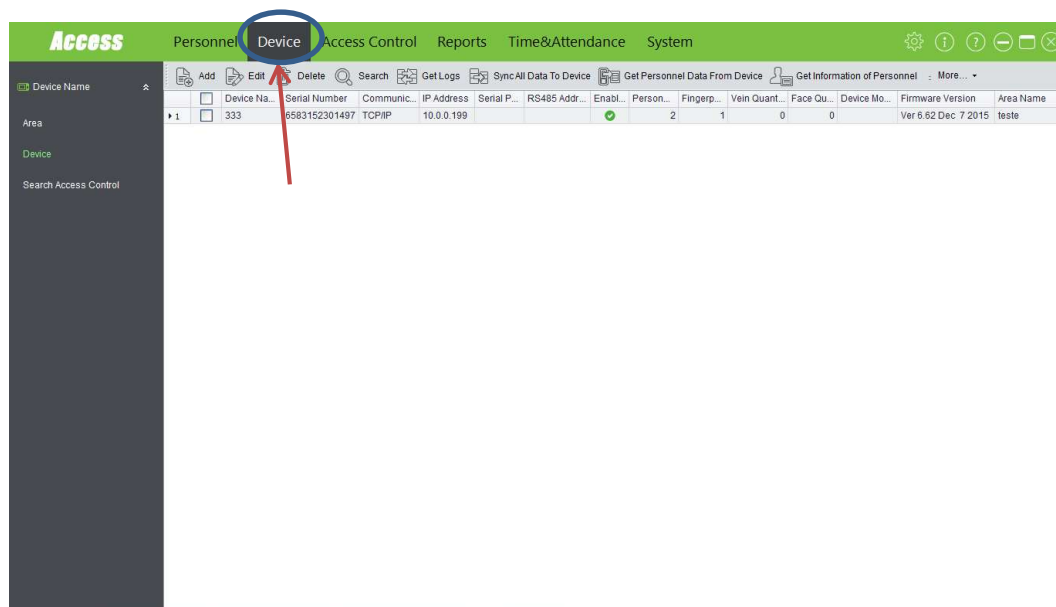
Access

Personnel Device Access Control Reports Time&Attendance System

Device Name

Area

Device

Search Access Control

Add Edit Delete Search Get Logs Sync All Data To Device Get Personnel Data From Device Get Information of Personnel More...

| | | Device Na... | Serial Number | Communic... | IP Address | Serial P... | RS485 Addr... | Enabl... | Person... | Fingerp... | Vein Quant... | Face Qu... | Device Mo... | Firmware Version | Area Name |
|---|---|---|---|---|---|---|---|---|---|---|---|---|---|---|---|
| 1 | | 333 | 6583152301497 | TCP/IP | 10.0.0.199 | | | | 2 | 1 | 0 | 0 | | Ver 6.62 Dec 7 2015 | teste |